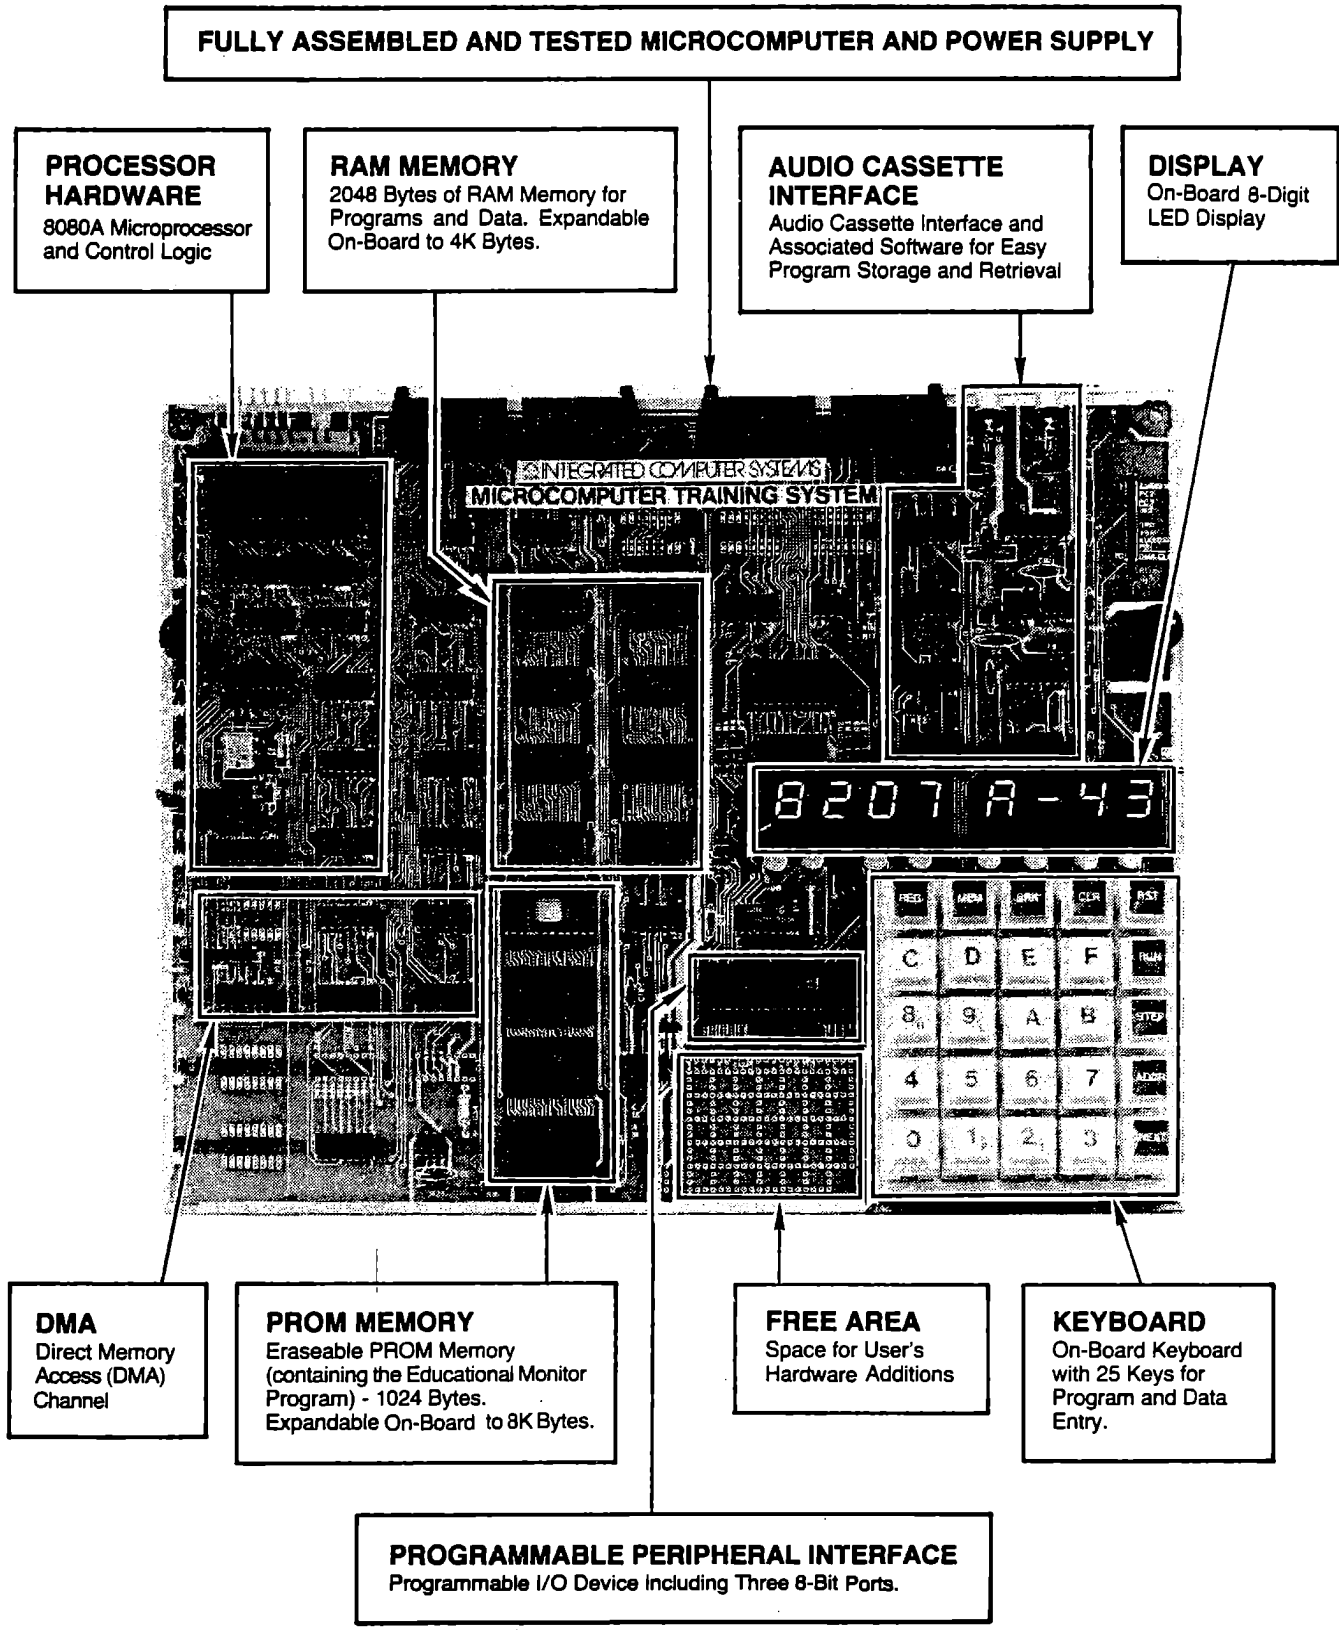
FULLY ASSEMBLED AND TESTED MICROCOMPUTER AND POWER SUPPLY

PROCESSOR HARDWARE
8080A Microprocessor and Control Logic

RAM MEMORY
2048 Bytes of RAM Memory for Programs and Data. Expandable On-Board to 4K Bytes.

AUDIO CASSETTE INTERFACE
Audio Cassette Interface and Associated Software for Easy Program Storage and Retrieval

DISPLAY
On-Board 8-Digit LED Display

INTEGRATED COMPUTER SYSTEMS
MICROCOMPUTER TRAINING SYSTEM

8207 A-43

REG MEM BRK CLR RST
C D E F RUN
8 9 A B STEP
4 5 6 7 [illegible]
0 1 2 3 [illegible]

DMA
Direct Memory Access (DMA) Channel

PROM MEMORY
Eraseable PROM Memory (containing the Educational Monitor Program) - 1024 Bytes. Expandable On-Board to 8K Bytes.

FREE AREA
Space for User's Hardware Additions

KEYBOARD
On-Board Keyboard with 25 Keys for Program and Data Entry.

PROGRAMMABLE PERIPHERAL INTERFACE
Programmable I/O Device Including Three 8-Bit Ports.